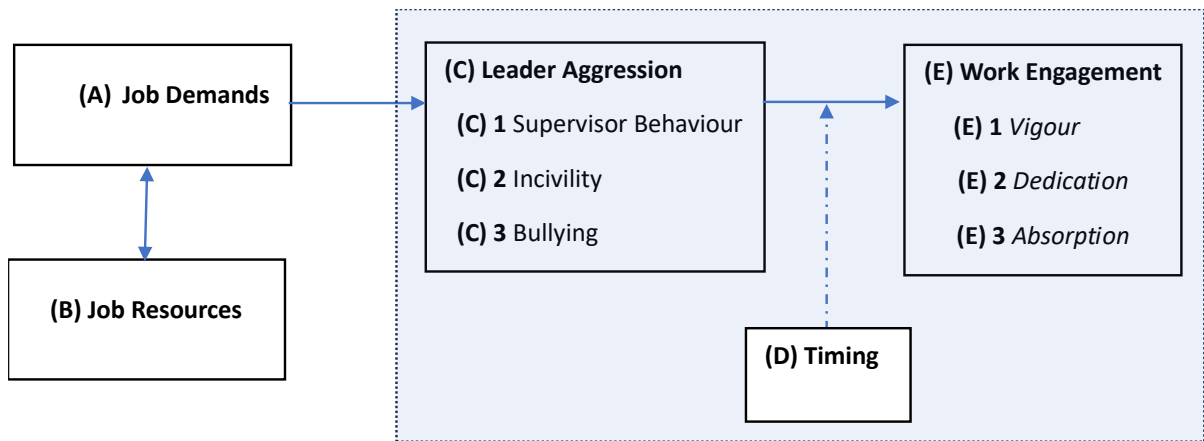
(A) Job Demands

(B) Job Resources

(C) Leader Aggression

(C) 1 Supervisor Behaviour

(C) 2 Incivility

(C) 3 Bullying

(D) Timing

(E) Work Engagement

(E) 1 Vigour

(E) 2 Dedication

(E) 3 Absorption